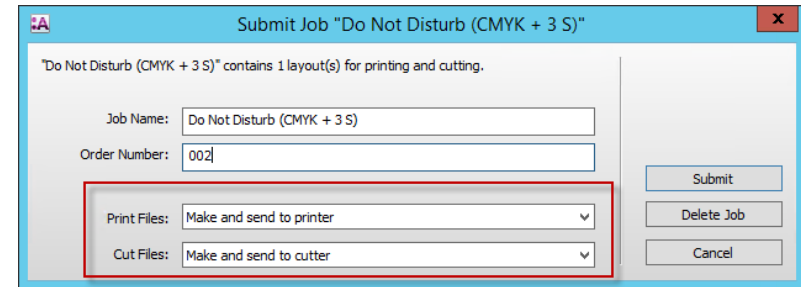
Submit Job "Do Not Disturb (CMYK + 3 S)"

"Do Not Disturb (CMYK + 3 S)" contains 1 layout(s) for printing and cutting.

Job Name: Do Not Disturb (CMYK + 3 S)

Order Number: 002

Print Files: Make and send to printer

Cut Files: Make and send to cutter

Submit

Delete Job

Cancel